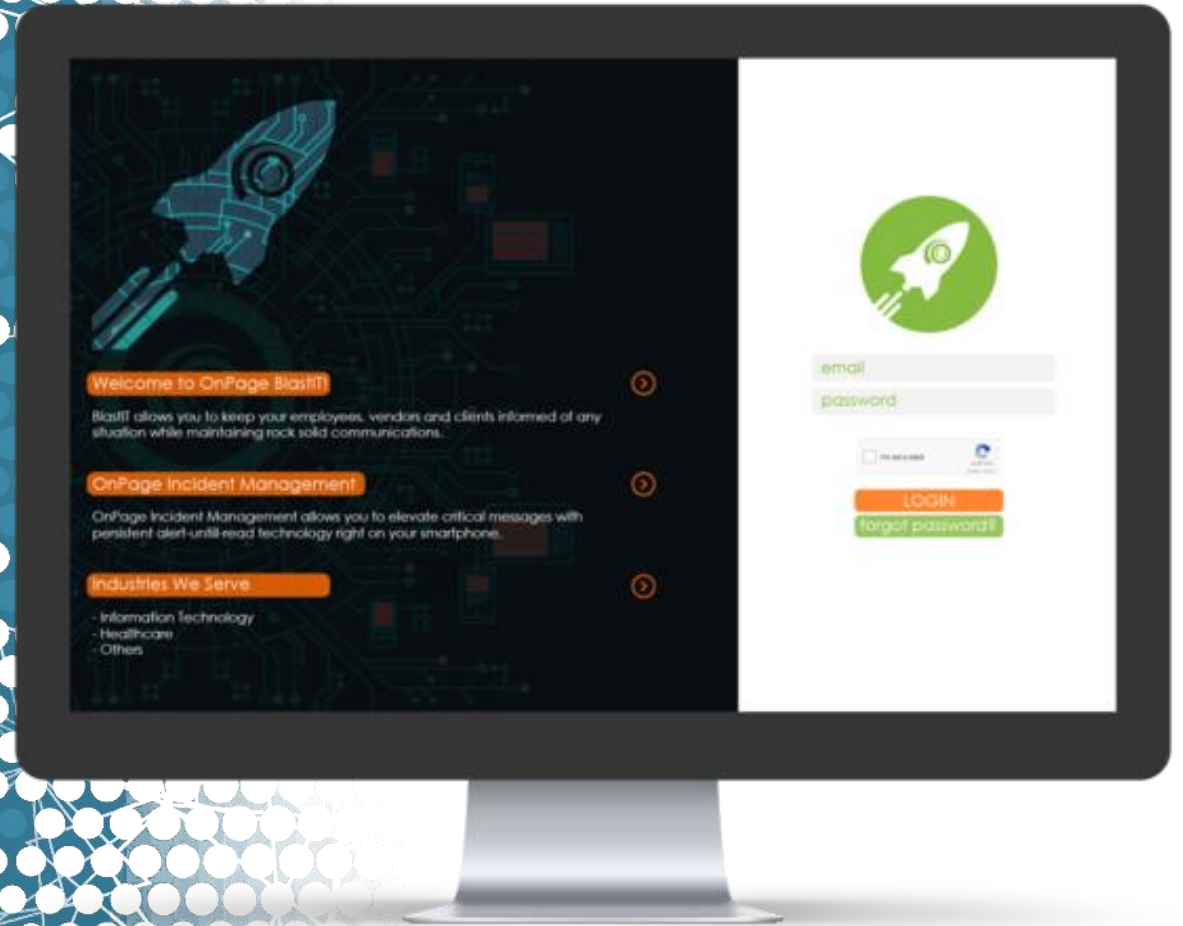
Welcome to OnPage BlastIT!

BlastIT allows you to keep your employees, vendors and clients informed of any situation while maintaining rock solid communications.

OnPage Incident Management

OnPage Incident Management allows you to elevate critical messages with persistent alert-untill-read technology right on your smartphone.

Industries We Serve

- Information Technology
- Healthcare
- Others

email
password

I'm not a robot

LOGIN
forgot password?